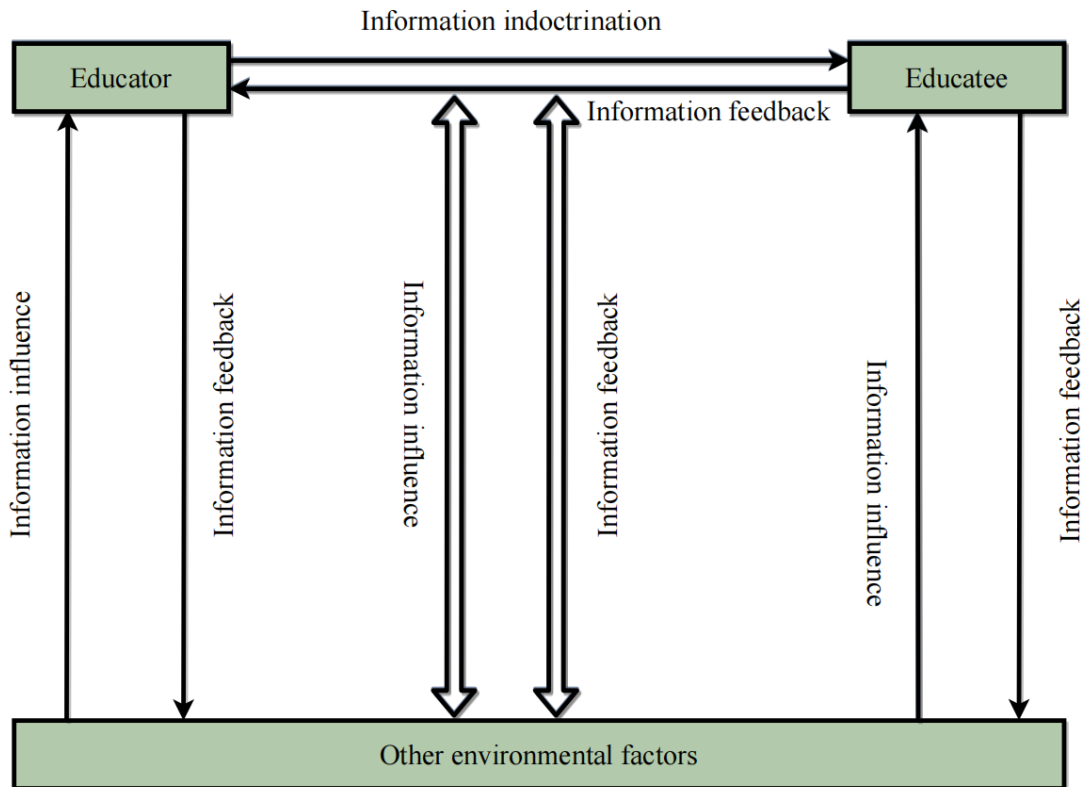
Information indoctrination

Educator

Educatee

Information feedback

Information influence

Information feedback

Information influence

Information feedback

Information influence

Information feedback

Other environmental factors